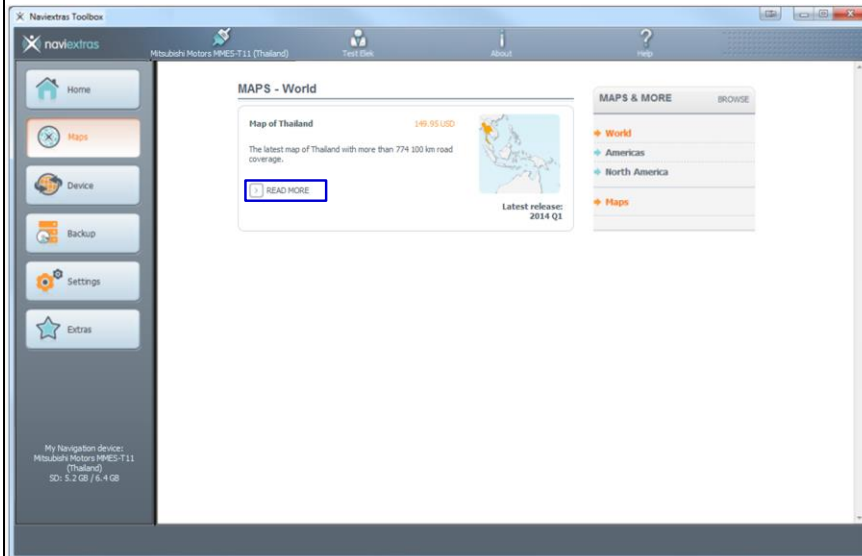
Naviextras Toolbox

naviextras

Mitsubishi Motors MMES-T11 (Thailand)

Test Elek

About

Help

Home

Maps

Device

Backup

Settings

Extras

My Navigation device: Mitsubishi Motors MMES-T11 (Thailand) SD: 5.2 GB / 6.4 GB

MAPS - World

Map of Thailand

149.95 USD

The latest map of Thailand with more than 774 100 km road coverage.

READ MORE

Latest release: 2014 Q1

MAPS & MORE

BROWSE

World

Americas

North America

Maps